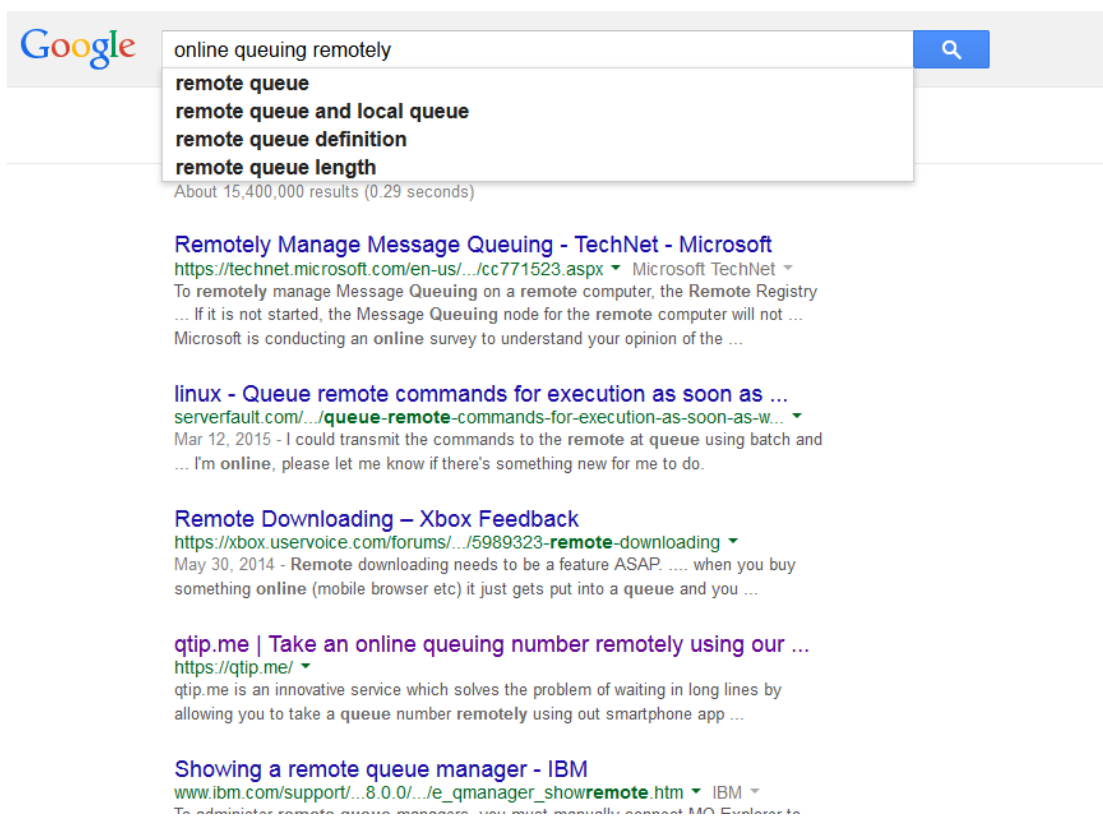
Google

online queuing remotely

remote queue
remote queue and local queue
remote queue definition
remote queue length

About 15,400,000 results (0.29 seconds)

Remotely Manage Message Queuing - TechNet - Microsoft
https://technet.microsoft.com/en-us/.../cc771523.aspx ▾ Microsoft TechNet ▾
To remotely manage Message Queuing on a remote computer, the Remote Registry ... If it is not started, the Message Queuing node for the remote computer will not ... Microsoft is conducting an online survey to understand your opinion of the ...

linux - Queue remote commands for execution as soon as ...
serverfault.com/.../queue-remote-commands-for-execution-as-soon-as-w... ▾
Mar 12, 2015 - I could transmit the commands to the remote at queue using batch and ... I'm online, please let me know if there's something new for me to do.

Remote Downloading – Xbox Feedback
https://xbox.uservoice.com/forums/.../5989323-remote-downloading ▾
May 30, 2014 - Remote downloading needs to be a feature ASAP. .... when you buy something online (mobile browser etc) it just gets put into a queue and you ...

qtip.me | Take an online queuing number remotely using our ...
https://qtip.me/ ▾
qtip.me is an innovative service which solves the problem of waiting in long lines by allowing you to take a queue number remotely using out smartphone app ...

Showing a remote queue manager - IBM
www.ibm.com/support/...8.0.0/.../e_qmanager_showremote.htm ▾ IBM ▾
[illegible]